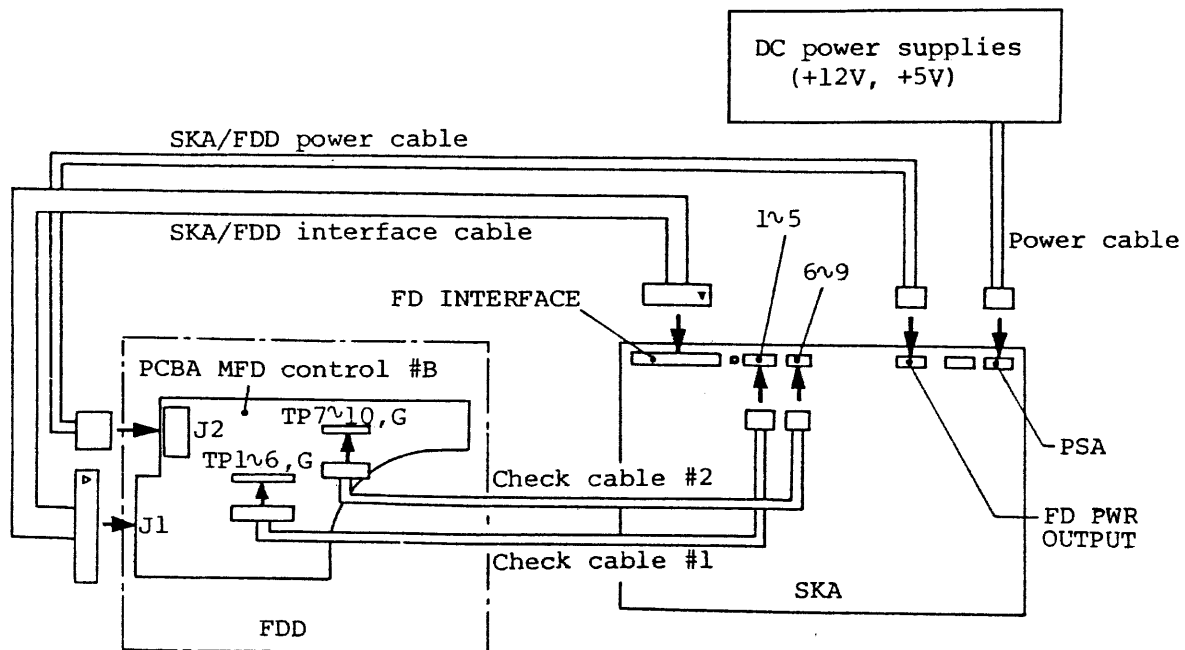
DC power supplies (+12V, +5V)

SKA/FDD power cable

SKA/FDD interface cable

1~5

6~9

Power cable

FD INTERFACE

PCBA MFD control #B

J2

TP7~10, G

TP1~6, G

Check cable #2

PSA

J1

FD PWR OUTPUT

Check cable #1

SKA

FDD